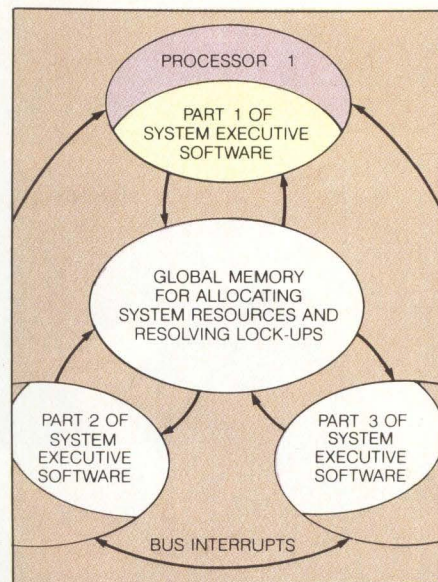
PROCESSOR 1

PART 1 OF SYSTEM EXECUTIVE SOFTWARE

GLOBAL MEMORY FOR ALLOCATING SYSTEM RESOURCES AND RESOLVING LOCK-UPS

PART 2 OF SYSTEM EXECUTIVE SOFTWARE

PART 3 OF SYSTEM EXECUTIVE SOFTWARE

BUS INTERRUPTS